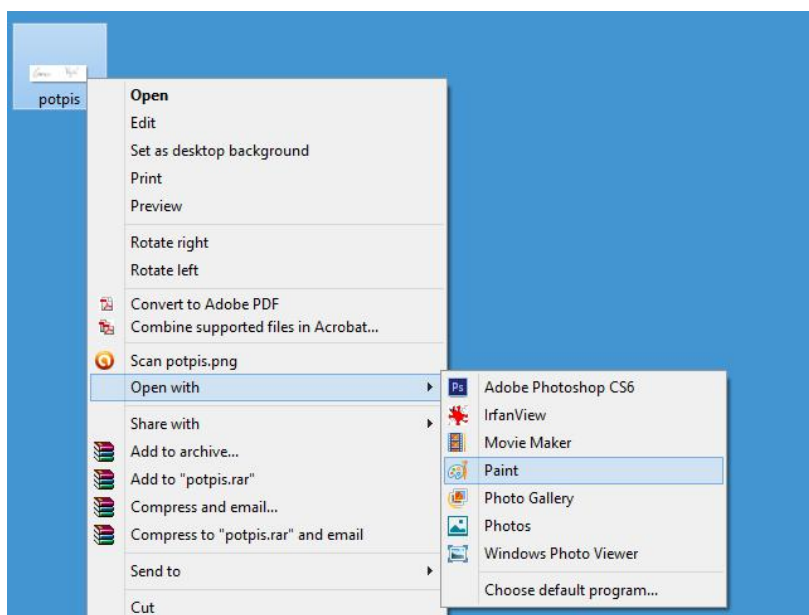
potpis

Open
Edit
Set as desktop background
Print
Preview

Rotate right
Rotate left

Convert to Adobe PDF
Combine supported files in Acrobat...

Scan potpis.png
Open with

Share with
Add to archive...
Add to "potpis.rar"
Compress and email...
Compress to "potpis.rar" and email

Send to

Cut

Ps Adobe Photoshop CS6
IrfanView
Movie Maker
Paint
Photo Gallery
Photos
Windows Photo Viewer

Choose default program...